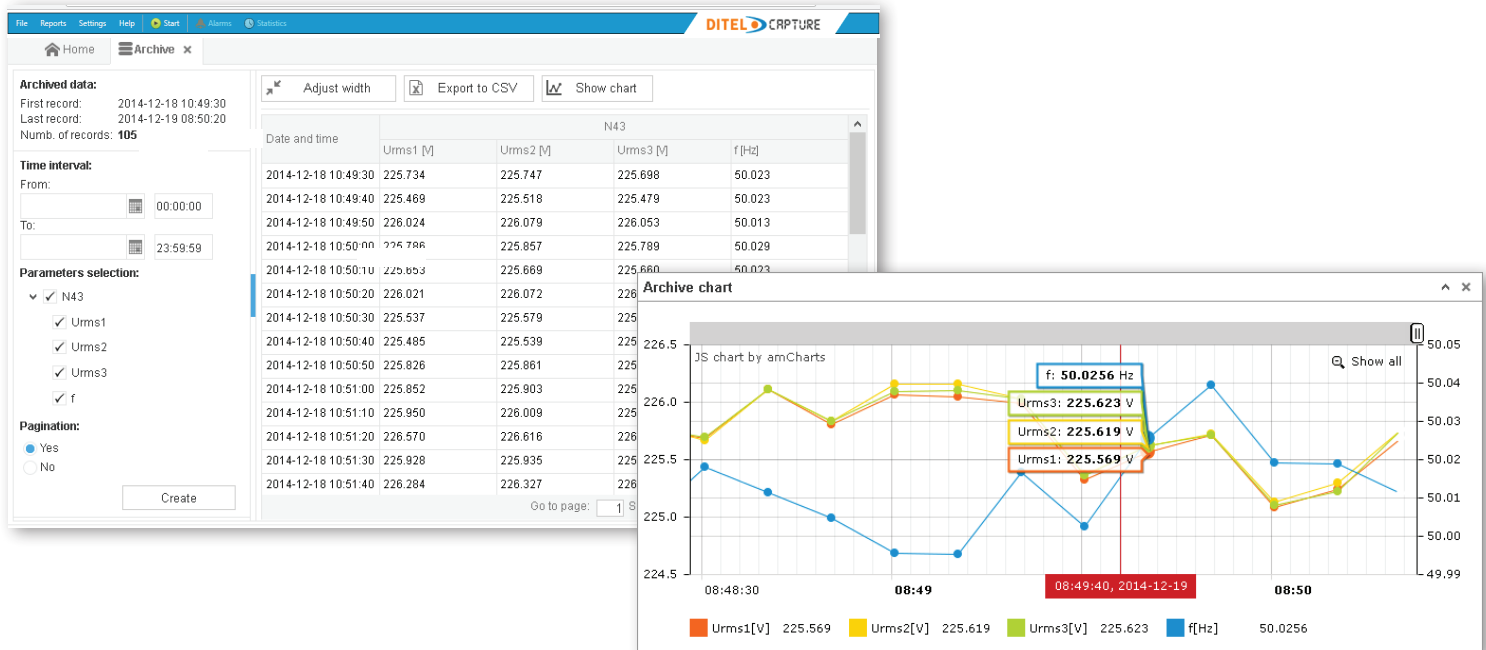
File Reports Settings Help Start Alarms Statistics

DITEL CAPTURE

Home Archive ×

Archived data:
First record: 2014-12-18 10:49:30
Last record: 2014-12-19 08:50:20
Numb. of records: **105**

Time interval:
From:
00:00:00
To:
23:59:59

Parameters selection:
N43
Urms1
Urms2
Urms3
f

Pagination:
Yes
No

Create

Adjust width Export to CSV Show chart

| Date and time | N43 | | | |
|---|---|---|---|---|
| | Urms1 [V] | Urms2 [V] | Urms3 [V] | f [Hz] |
| 2014-12-18 10:49:30 | 225.734 | 225.747 | 225.698 | 50.023 |
| 2014-12-18 10:49:40 | 225.469 | 225.518 | 225.479 | 50.023 |
| 2014-12-18 10:49:50 | 226.024 | 226.079 | 226.053 | 50.013 |
| 2014-12-18 10:50:00 | 225.786 | 225.857 | 225.789 | 50.029 |
| 2014-12-18 10:50:10 | 225.653 | 225.669 | 225.660 | 50.023 |
| 2014-12-18 10:50:20 | 226.021 | 226.072 | 226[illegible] | |
| 2014-12-18 10:50:30 | 225.537 | 225.579 | 225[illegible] | |
| 2014-12-18 10:50:40 | 225.485 | 225.539 | 225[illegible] | |
| 2014-12-18 10:50:50 | 225.826 | 225.861 | 225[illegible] | |
| 2014-12-18 10:51:00 | 225.852 | 225.903 | 225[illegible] | |
| 2014-12-18 10:51:10 | 225.950 | 226.009 | 226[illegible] | |
| 2014-12-18 10:51:20 | 226.570 | 226.616 | 226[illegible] | |
| 2014-12-18 10:51:30 | 225.928 | 225.935 | 225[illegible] | |
| 2014-12-18 10:51:40 | 226.284 | 226.327 | 226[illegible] | |

Go to page: 1

Archive chart

JS chart by amCharts
Show all

226.5
226.0
225.5
225.0
224.5

50.05
50.04
50.03
50.02
50.01
50.00
49.99

f: **50.0256** Hz
Urms3: **225.623** V
Urms2: **225.619** V
Urms1: **225.569** V

08:48:30 **08:49** 08:49:40, 2014-12-19 **08:50**

Urms1[V] 225.569 Urms2[V] 225.619 Urms3[V] 225.623 f[Hz] 50.0256